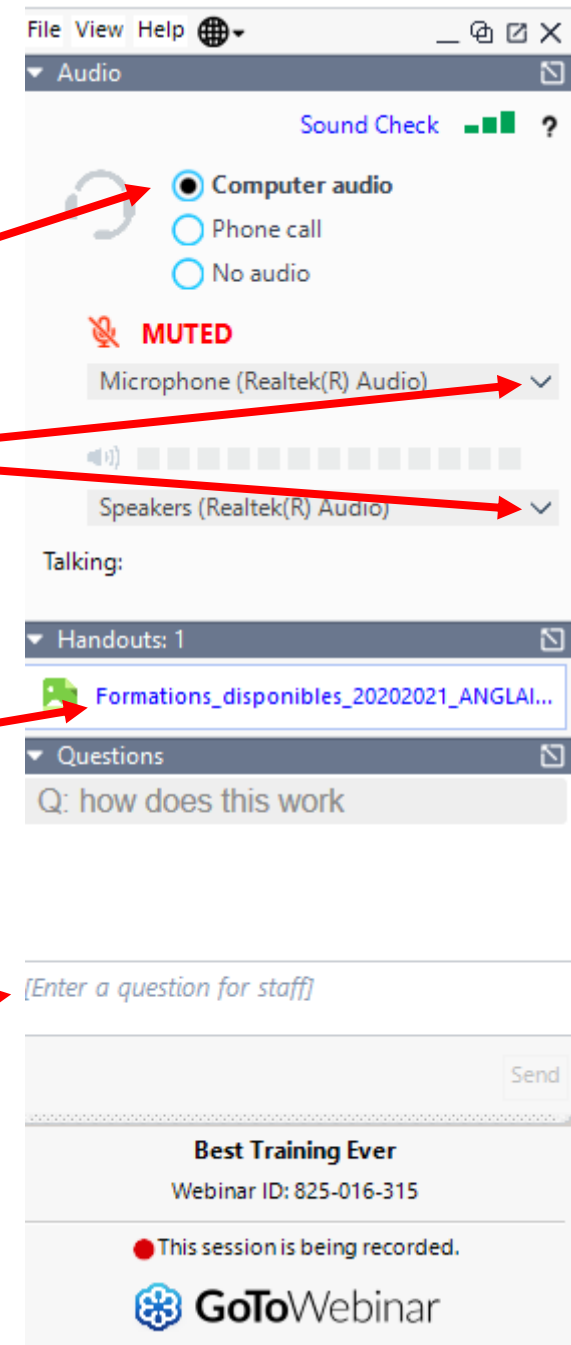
File View Help

Audio

Sound Check ?

Computer audio
Phone call
No audio

MUTED

Microphone (Realtek(R) Audio)

Speakers (Realtek(R) Audio)

Talking:

Handouts: 1

Formations_disponibles_20202021_ANGLAI...

Questions

Q: how does this work

[Enter a question for staff]

Send

Best Training Ever
Webinar ID: 825-016-315

This session is being recorded.

GoToWebinar